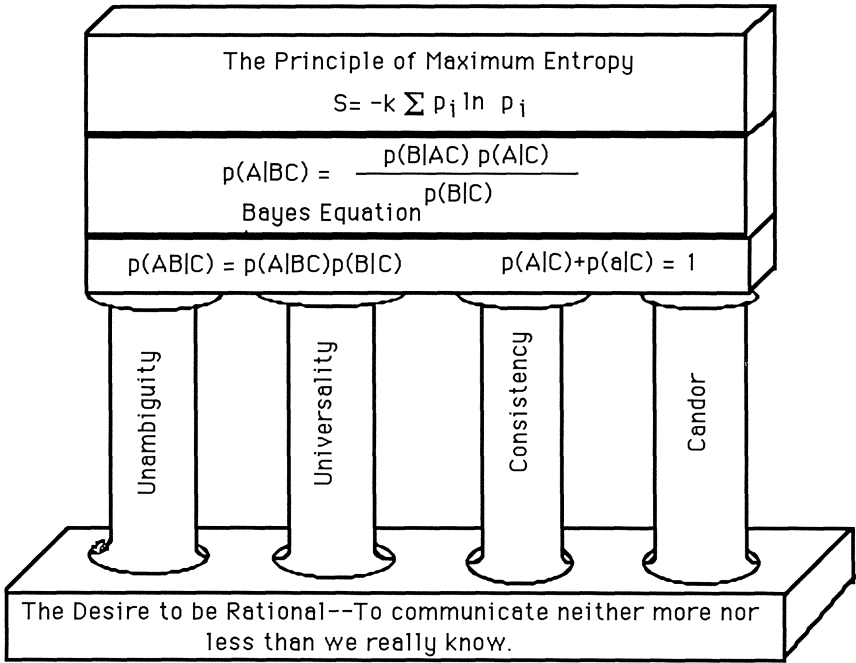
The Principle of Maximum Entropy

$S = -k \sum p_i \ln p_i$

$p(A|BC) = \frac{p(B|AC)\, p(A|C)}{p(B|C)}$

Bayes Equation

$p(AB|C) = p(A|BC)p(B|C)$

$p(A|C)+p(a|C) = 1$

Unambiguity

Universality

Consistency

Candor

The Desire to be Rational--To communicate neither more nor less than we really know.